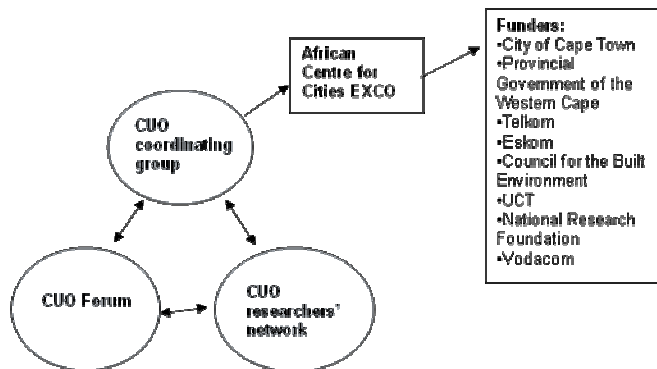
CUO coordinating group

African Centre for Cities EXCO

Funders:
•City of Cape Town
•Provincial Government of the Western Cape
•Telkom
•Eskom
•Council for the Built Environment
•UCT
•National Research Foundation
•Vodacom

CUO Forum

CUO researchers' network